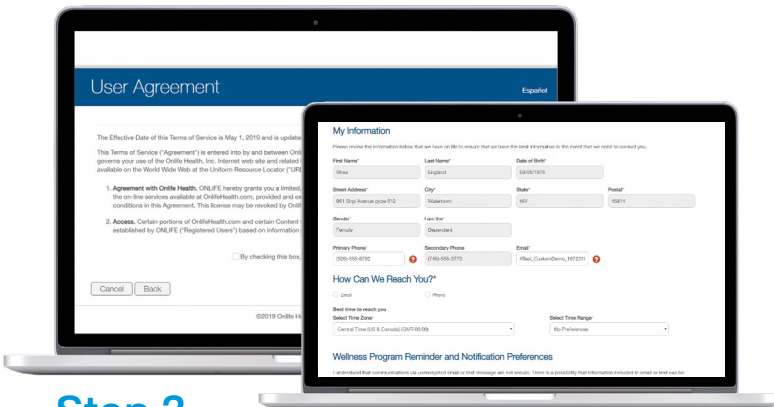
User Agreement

Español

The Effective Date of this Terms of Service is May 1, 2010 and is update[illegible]

This Terms of Service ("Agreement") is entered into by and between Onl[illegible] governs your use of the Onlife Health, Inc. Internet web site and related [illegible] available on the World Wide Web at the Uniform Resource Locator ("URI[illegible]

1. Agreement with Onlife Health. ONLIFE hereby grants you a limited, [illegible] the on-line services available at OnlifeHealth.com, provided and ex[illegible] conditions in this Agreement. This license may be revoked by Onlif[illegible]

2. Access. Certain portions of OnlifeHealth.com and certain Content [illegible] established by ONLIFE ("Registered Users") based on information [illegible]

By checking this box, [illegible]

Cancel Back

©2019 Onlife H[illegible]

My Information

Please review the information below that we have on file to ensure that we have the best information in the event that we need to contact you.

First Name* Rhea
Last Name* England
Date of Birth* 02/02/1978

Street Address* 861 Sign Avenue pope 512
City* Watertown
State* NV
Postal* 45211

Gender* Female
Less tier* Dependent

Primary Phone* (509)-555-6792
Secondary Phone (745)-555-3773
Email* ##test_CustomDemo_157231

How Can We Reach You?*

Email
Phone

Best time to reach you
Select Time Zone*
Central Time (US & Canada) (GMT-06:00)
Select Time Range*
No Preferences

Wellness Program Reminder and Notification Preferences

I understand that communications via unencrypted email or text message are not secure. There is a possibility that information included in email or text can be

Step 3